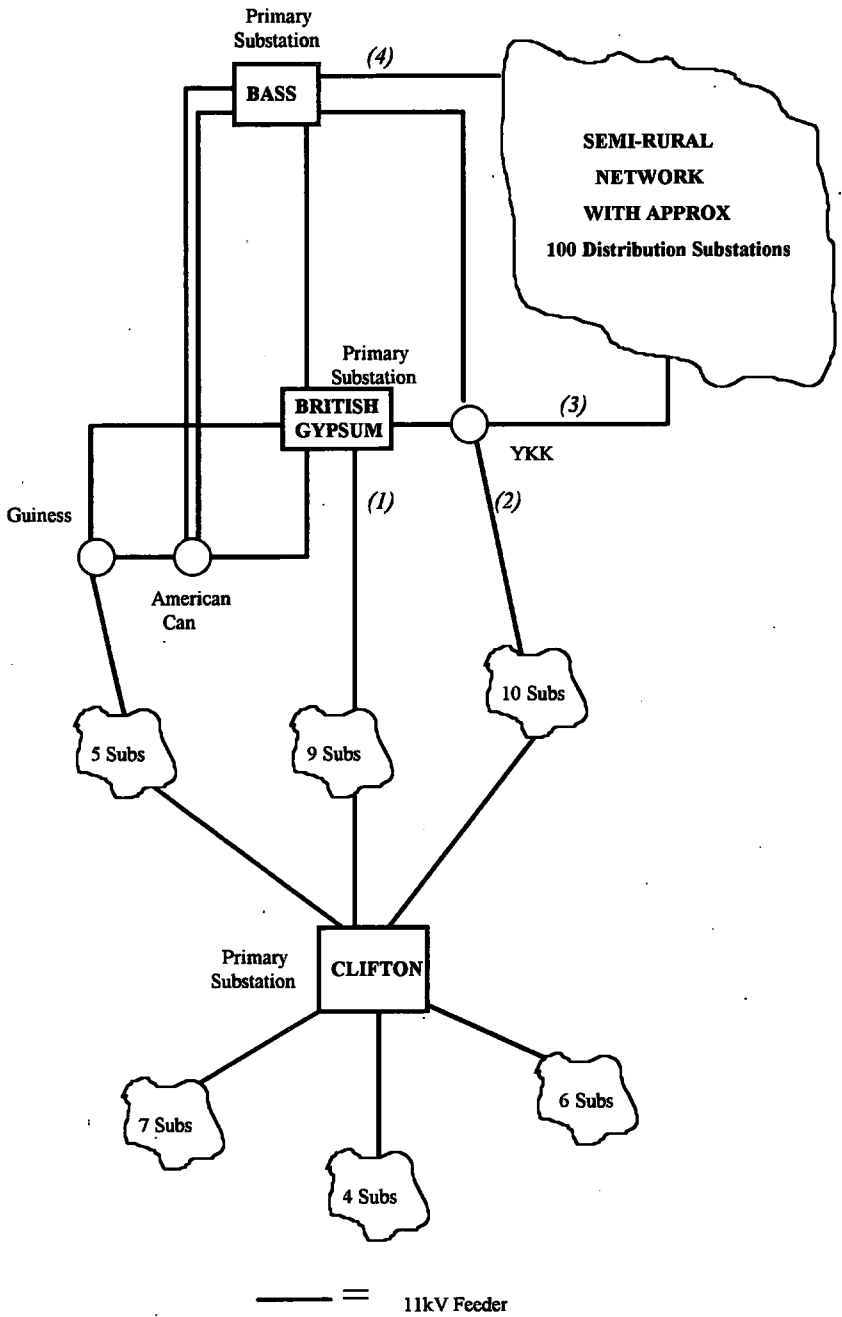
Primary Substation

BASS

(4)

SEMI-RURAL NETWORK WITH APPROX 100 Distribution Substations

Primary Substation

BRITISH GYPSUM

(3)

YKK

(1)

(2)

Guiness

American Can

10 Subs

5 Subs

9 Subs

Primary Substation

CLIFTON

7 Subs

6 Subs

4 Subs

—— = 11kV Feeder